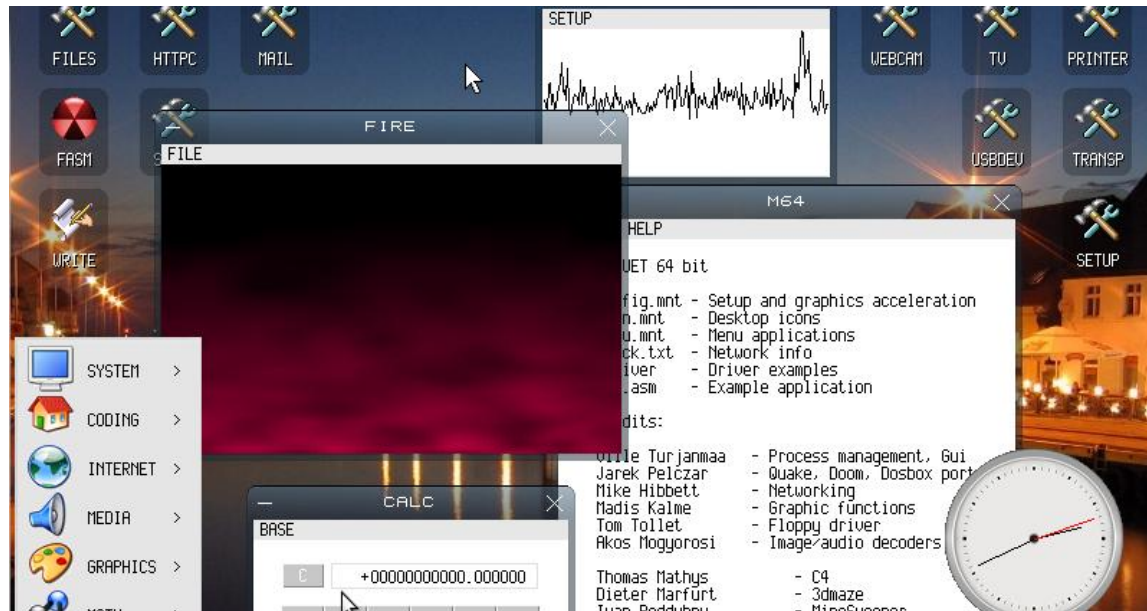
FILES HTTPC MAIL

SETUP

WEBCAM TV PRINTER

FASM

FIRE

FILE

USBDEV TRANSP

M64

WRITE

HELP

SETUP

UET 64 bit

fig.mnt - Setup and graphics acceleration
n.mnt - Desktop icons
u.mnt - Menu applications
ck.txt - Network info
iver - Driver examples
.asm - Example application

dits:

Ville Turjanmaa - Process management, Gui
Jarek Pelczar - Quake, Doom, Dosbox port
Mike Hibbett - Networking
Madis Kalme - Graphic functions
Tom Tollet - Floppy driver
Akos Mogyorosi - Image/audio decoders

Thomas Mathys - C4
Dieter Marfurt - 3dmaze
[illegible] - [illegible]

SYSTEM >
CODING >
INTERNET >
MEDIA >
GRAPHICS >
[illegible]

CALC

BASE

C +00000000000.000000